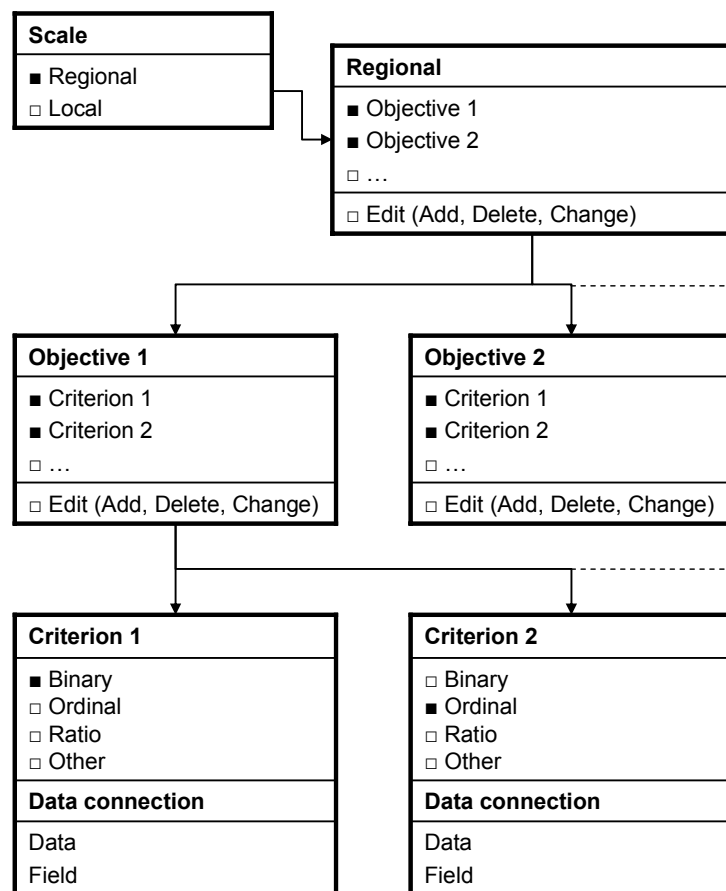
Scale
■ Regional
□ Local

Regional
■ Objective 1
■ Objective 2
□ …
□ Edit (Add, Delete, Change)

Objective 1
■ Criterion 1
■ Criterion 2
□ …
□ Edit (Add, Delete, Change)

Objective 2
■ Criterion 1
■ Criterion 2
□ …
□ Edit (Add, Delete, Change)

Criterion 1
■ Binary
□ Ordinal
□ Ratio
□ Other
Data connection
Data
Field

Criterion 2
□ Binary
■ Ordinal
□ Ratio
□ Other
Data connection
Data
Field